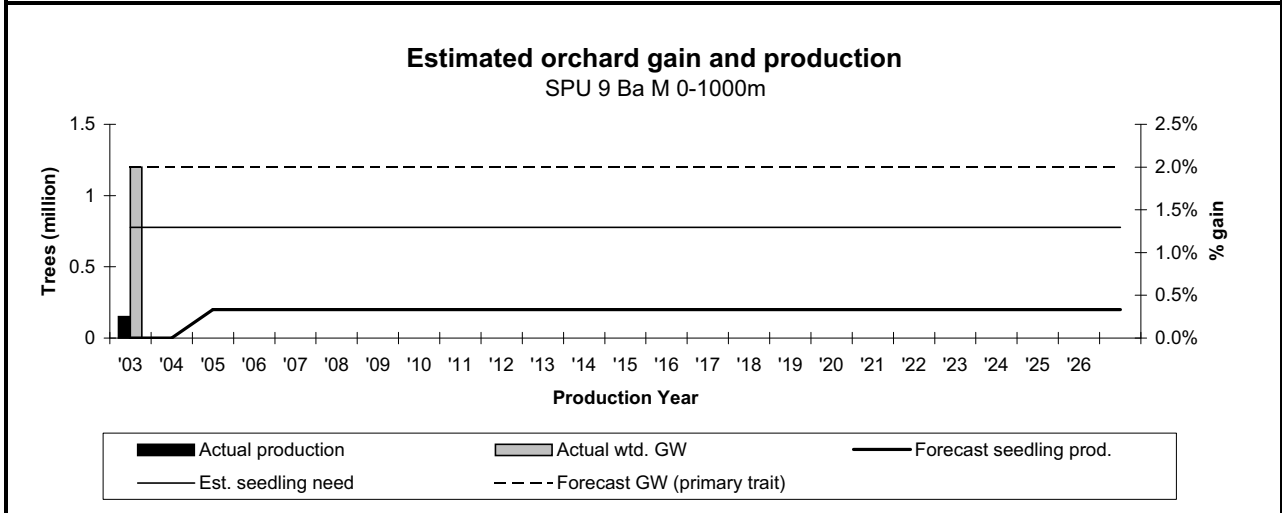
Estimated orchard gain and production
SPU 9 Ba M 0-1000m

Trees (million)
1.5
1
0.5
0

% gain
2.5%
2.0%
1.5%
1.0%
0.5%
0.0%

'03 '04 '05 '06 '07 '08 '09 '10 '11 '12 '13 '14 '15 '16 '17 '18 '19 '20 '21 '22 '23 '24 '25 '26

Production Year

Actual production
Actual wtd. GW
Forecast seedling prod.
Est. seedling need
Forecast GW (primary trait)